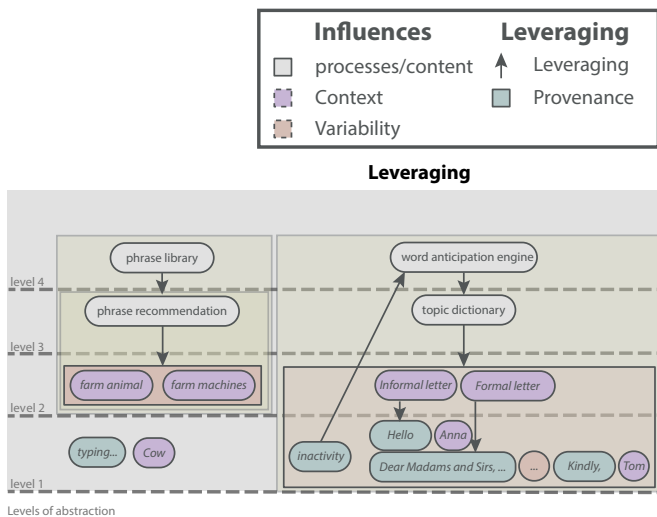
| Influences | Leveraging |
|---|---|
| processes/content | Leveraging |
| Context | Provenance |
| Variability | |

Leveraging

phrase library

word anticipation engine

level 4

phrase recommendation

topic dictionary

level 3

farm animal

farm machines

Informal letter

Formal letter

level 2

Hello

Anna

typing...

Cow

inactivity

Dear Madams and Sirs, ...

...

Kindly,

Tom

level 1

Levels of abstraction